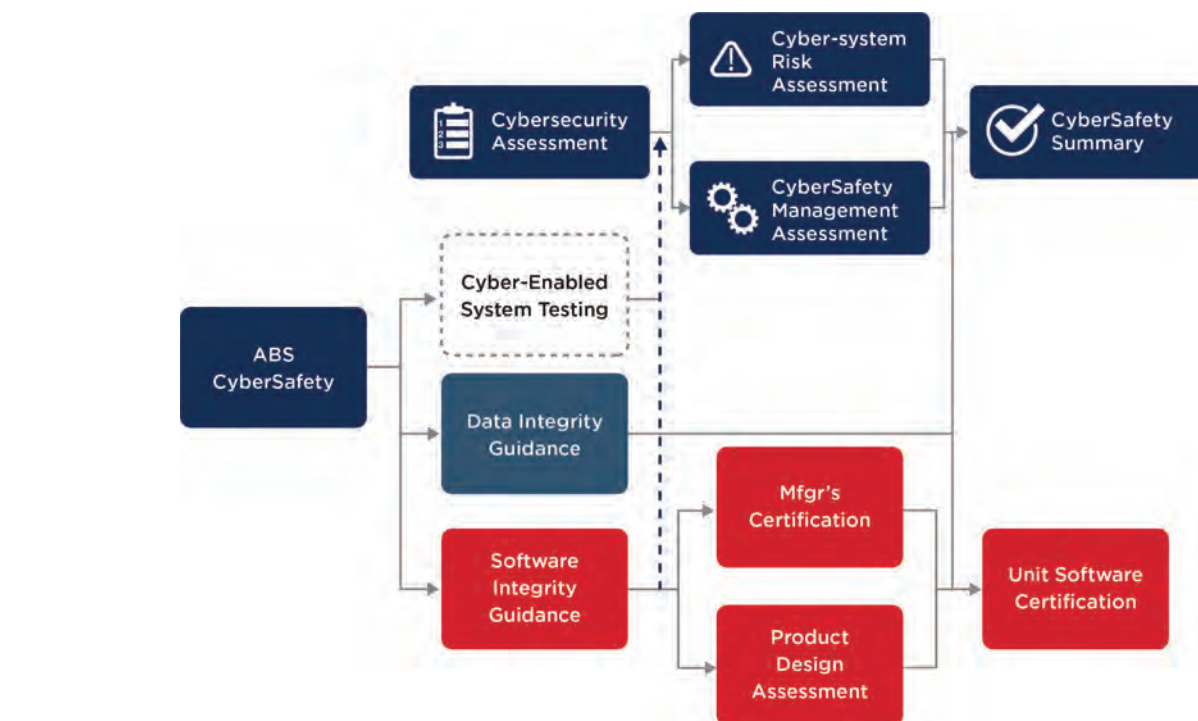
Cyber-system Risk Assessment

Cybersecurity Assessment

CyberSafety Summary

CyberSafety Management Assessment

Cyber-Enabled System Testing

ABS CyberSafety

Data Integrity Guidance

Mfgr's Certification

Software Integrity Guidance

Unit Software Certification

Product Design Assessment